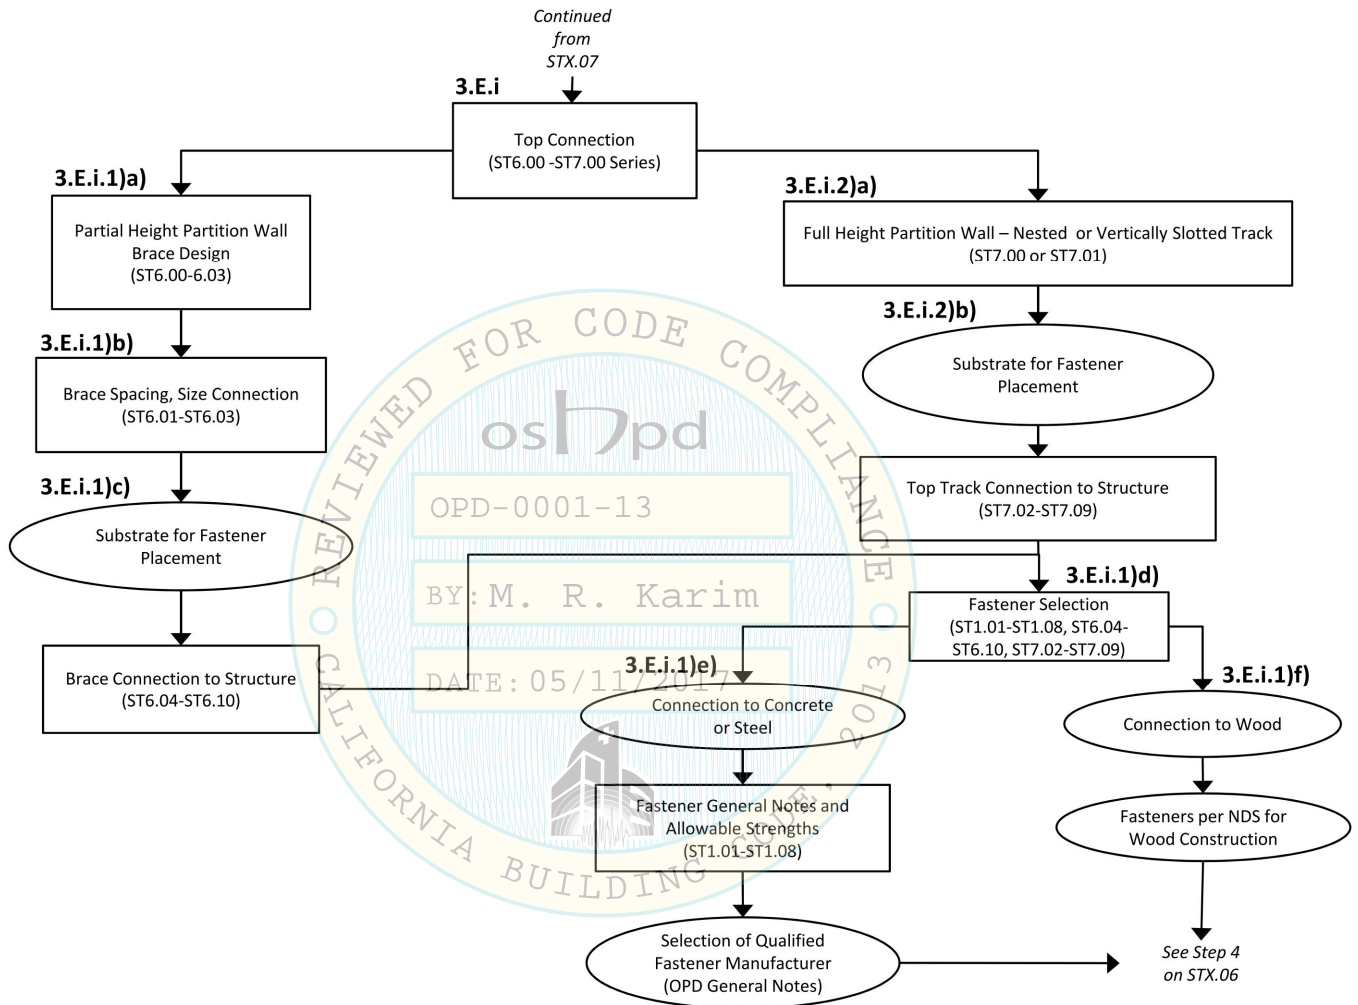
Continued from STX.07

3.E.i

Top Connection (ST6.00 -ST7.00 Series)

3.E.i.1)a)

Partial Height Partition Wall Brace Design (ST6.00-6.03)

3.E.i.1)b)

Brace Spacing, Size Connection (ST6.01-ST6.03)

3.E.i.1)c)

Substrate for Fastener Placement

Brace Connection to Structure (ST6.04-ST6.10)

3.E.i.2)a)

Full Height Partition Wall – Nested or Vertically Slotted Track (ST7.00 or ST7.01)

3.E.i.2)b)

Substrate for Fastener Placement

Top Track Connection to Structure (ST7.02-ST7.09)

3.E.i.1)d)

Fastener Selection (ST1.01-ST1.08, ST6.04-ST6.10, ST7.02-ST7.09)

3.E.i.1)e)

Connection to Concrete or Steel

Fastener General Notes and Allowable Strengths (ST1.01-ST1.08)

Selection of Qualified Fastener Manufacturer (OPD General Notes)

3.E.i.1)f)

Connection to Wood

Fasteners per NDS for Wood Construction

See Step 4 on STX.06

REVIEWED FOR CODE COMPLIANCE
oshpd
OPD-0001-13
BY: M. R. Karim
DATE: 05/11/2017
CALIFORNIA BUILDING CODE, 2013